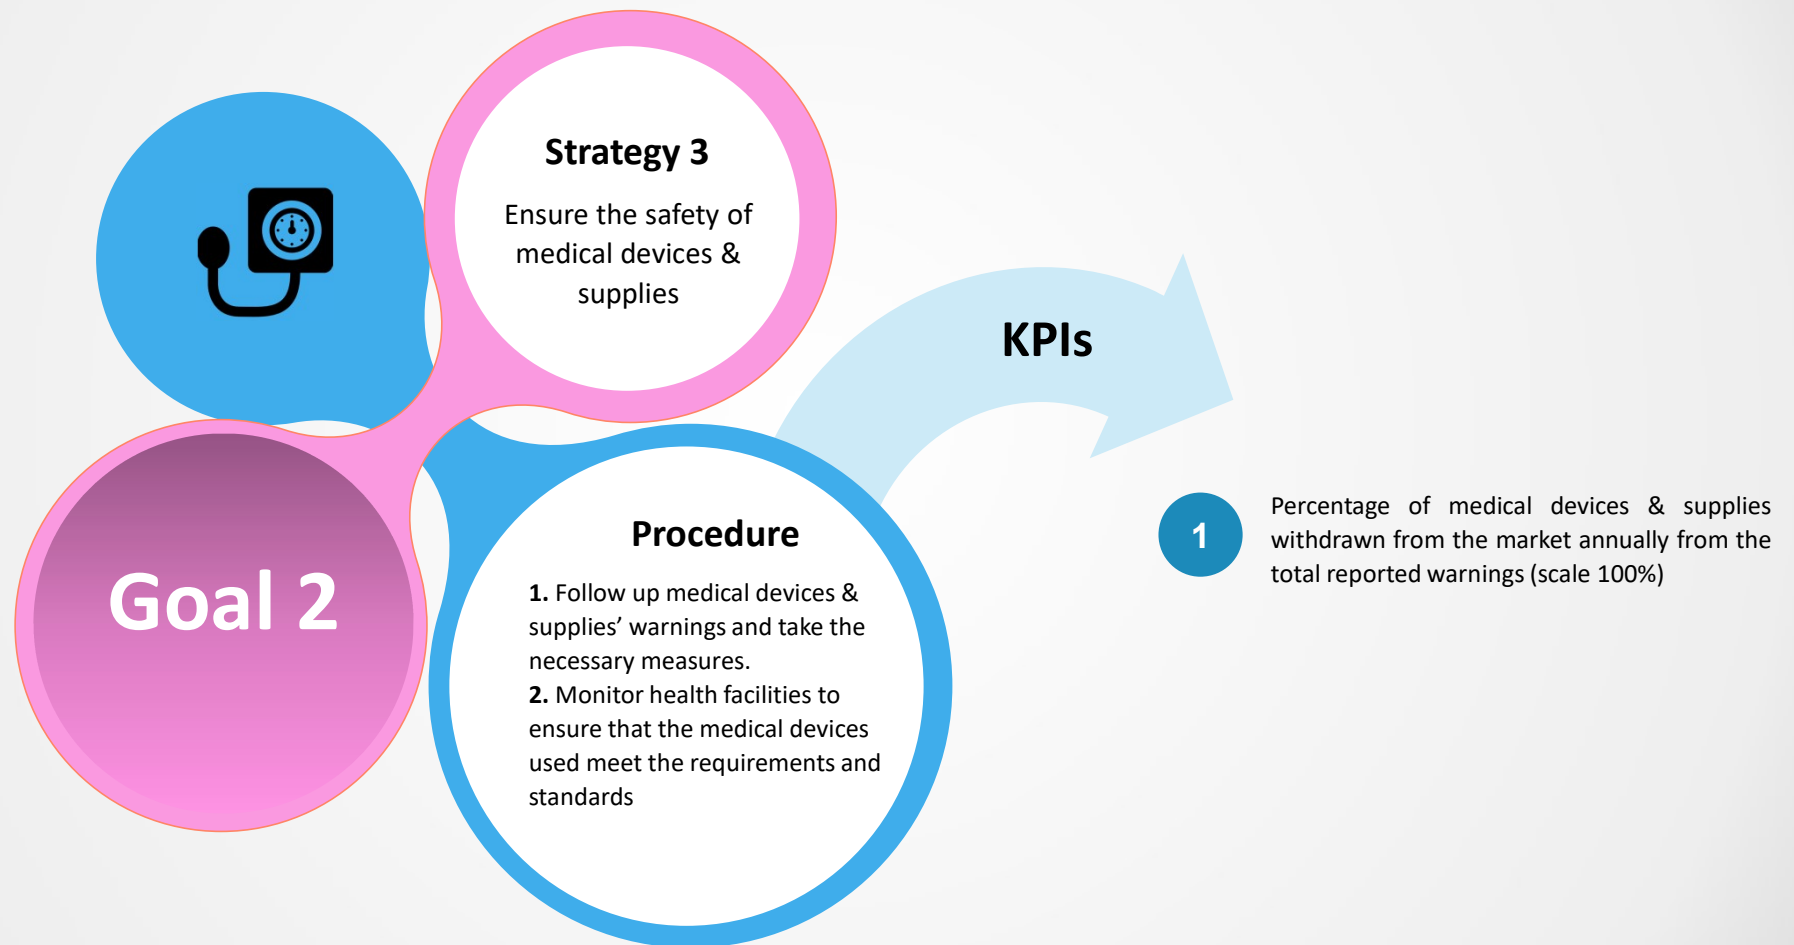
Strategy 3

Ensure the safety of medical devices & supplies

Goal 2

Procedure

1. Follow up medical devices & supplies' warnings and take the necessary measures.
2. Monitor health facilities to ensure that the medical devices used meet the requirements and standards

KPIs

1

Percentage of medical devices & supplies withdrawn from the market annually from the total reported warnings (scale 100%)